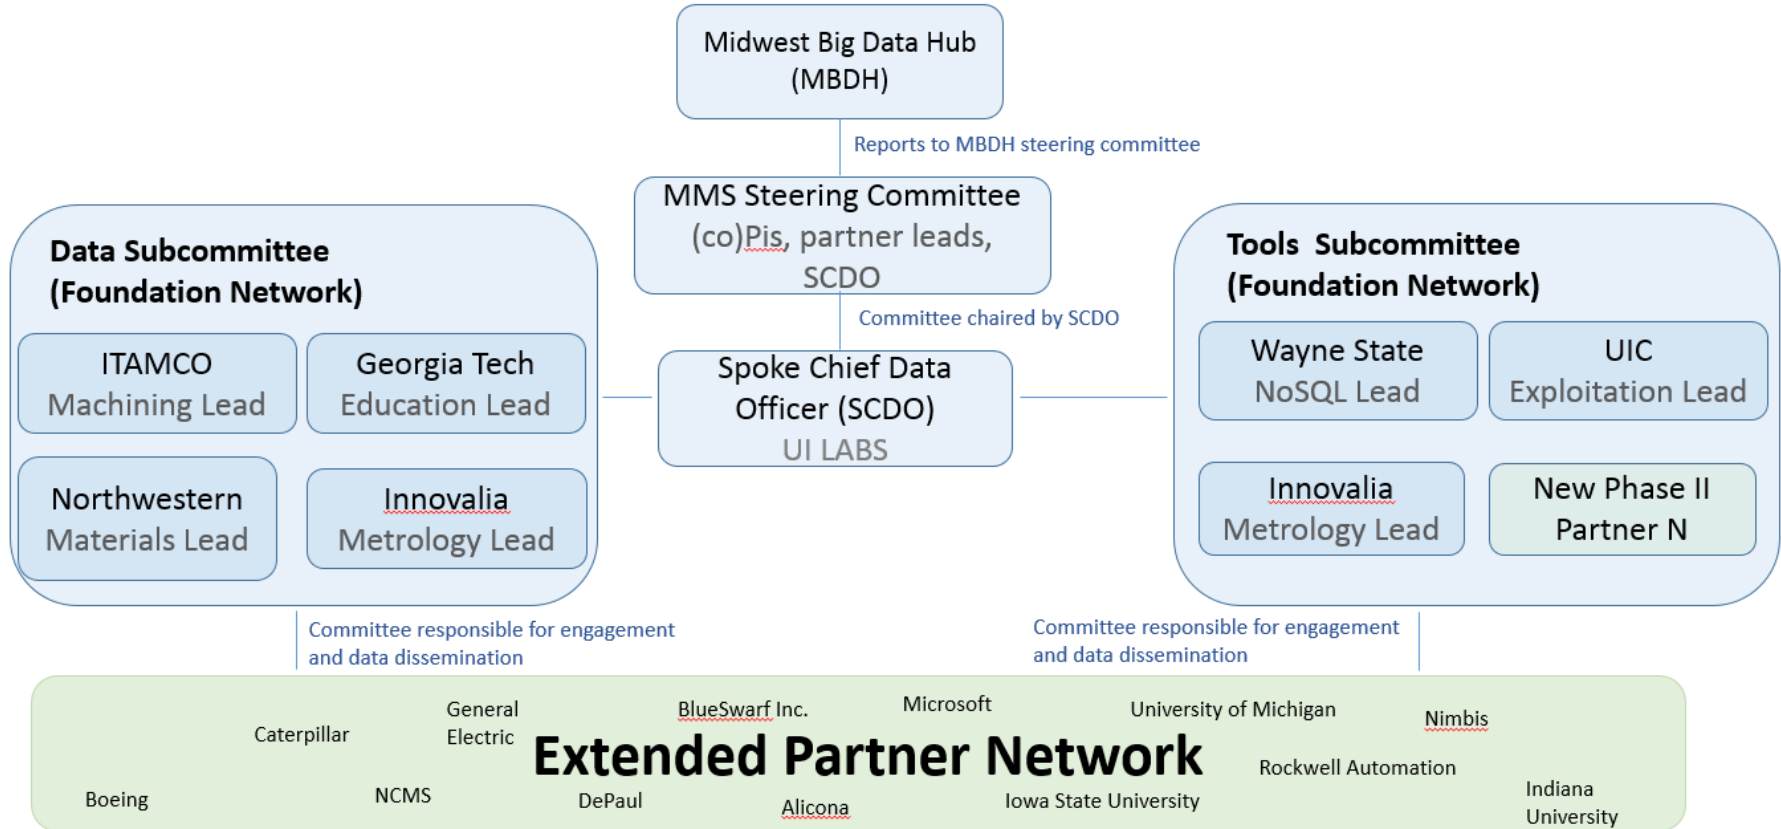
Midwest Big Data Hub (MBDH)

Reports to MBDH steering committee

MMS Steering Committee (co)Pis, partner leads, SCDO

Data Subcommittee (Foundation Network)

ITAMCO Machining Lead

Georgia Tech Education Lead

Northwestern Materials Lead

Innovalia Metrology Lead

Committee chaired by SCDO

Spoke Chief Data Officer (SCDO) UI LABS

Tools Subcommittee (Foundation Network)

Wayne State NoSQL Lead

UIC Exploitation Lead

Innovalia Metrology Lead

New Phase II Partner N

Committee responsible for engagement and data dissemination

Committee responsible for engagement and data dissemination

Caterpillar

General Electric

BlueSwarf Inc.

Microsoft

University of Michigan

Nimbis

Extended Partner Network

Rockwell Automation

Boeing

NCMS

DePaul

Alicona

Iowa State University

Indiana University